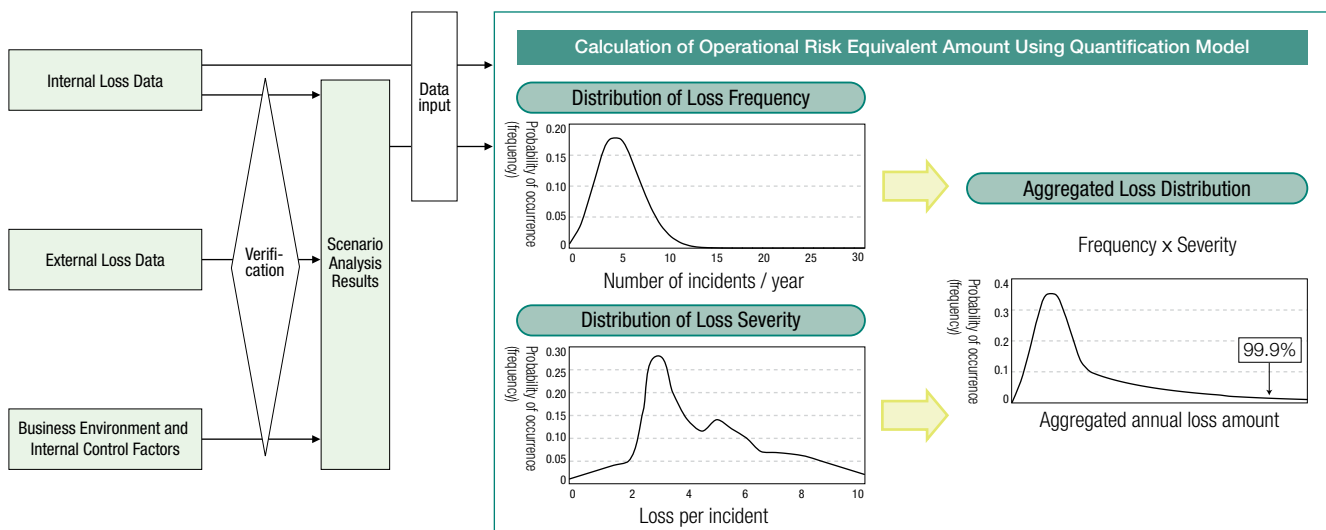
Internal Loss Data

External Loss Data

Business Environment and Internal Control Factors

Verification

Scenario Analysis Results

Data input

Calculation of Operational Risk Equivalent Amount Using Quantification Model

Distribution of Loss Frequency

Probability of occurrence (frequency)

0.20
0.15
0.10
0.05
0

0 5 10 15 20 25 30

Number of incidents / year

Distribution of Loss Severity

Probability of occurrence (frequency)

0.30
0.25
0.20
0.15
0.10
0.05
0

0 2 4 6 8 10

Loss per incident

Aggregated Loss Distribution

Frequency x Severity

Probability of occurrence (frequency)

0.4
0.3
0.2
0.1
0

99.9%

Aggregated annual loss amount